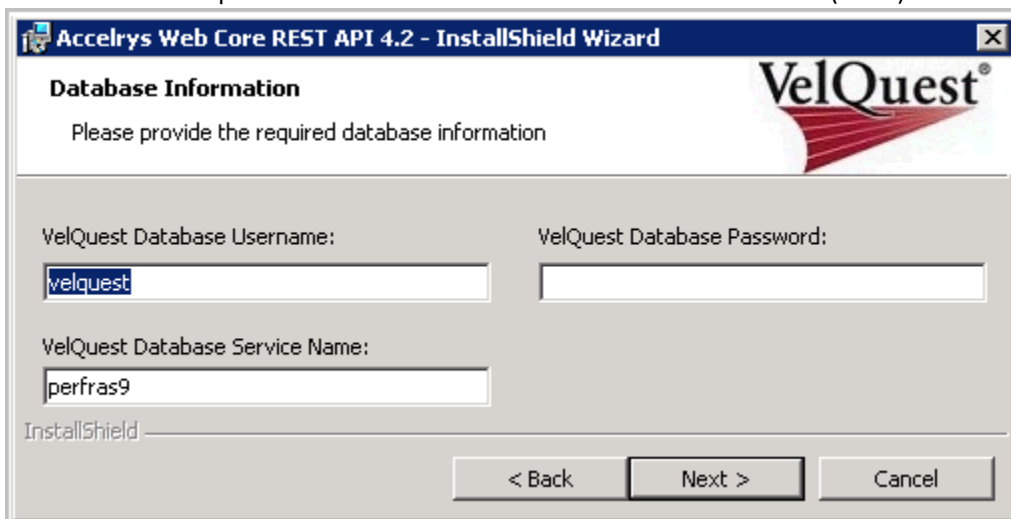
Accelrys Web Core REST API 4.2 - InstallShield Wizard

Database Information

Please provide the required database information

VelQuest®

VelQuest Database Username:

velquest

VelQuest Database Password:

VelQuest Database Service Name:

perfras9

InstallShield

< Back

Next >

Cancel